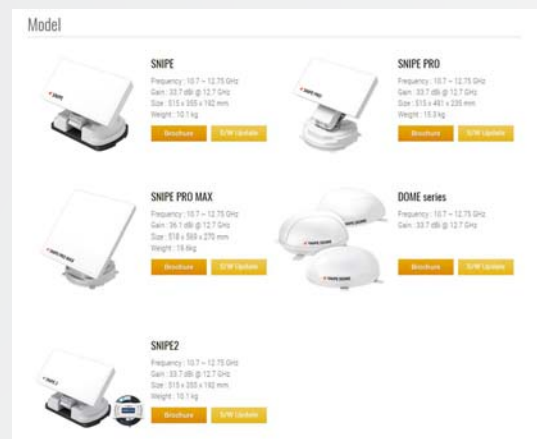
Model

SNIPE

Frequency : 10.7 ~ 12.75 GHz
Gain : 33.7 dBi @ 12.7 GHz
Size : 515 x 355 x 192 mm
Weight : 10.1 kg

Brochure S/W Update

SNIPE PRO

Frequency : 10.7 ~ 12.75 GHz
Gain : 33.7 dBi @ 12.7 GHz
Size : 515 x 481 x 235 mm
Weight : 15.0 kg

Brochure S/W Update

SNIPE PRO MAX

Frequency : 10.7 ~ 12.75 GHz
Gain : 36.1 dBi @ 12.7 GHz
Size : 518 x 569 x 270 mm
Weight : 16.6 kg

Brochure S/W Update

DOME series

Frequency : 10.7 ~ 12.75 GHz
Gain : 33.7 dBi @ 12.7 GHz

Brochure S/W Update

SNIPE2

Frequency : 10.7 ~ 12.75 GHz
Gain : 33.7 dBi @ 12.7 GHz
Size : 515 x 355 x 192 mm
Weight : 10.1 kg

Brochure S/W Update